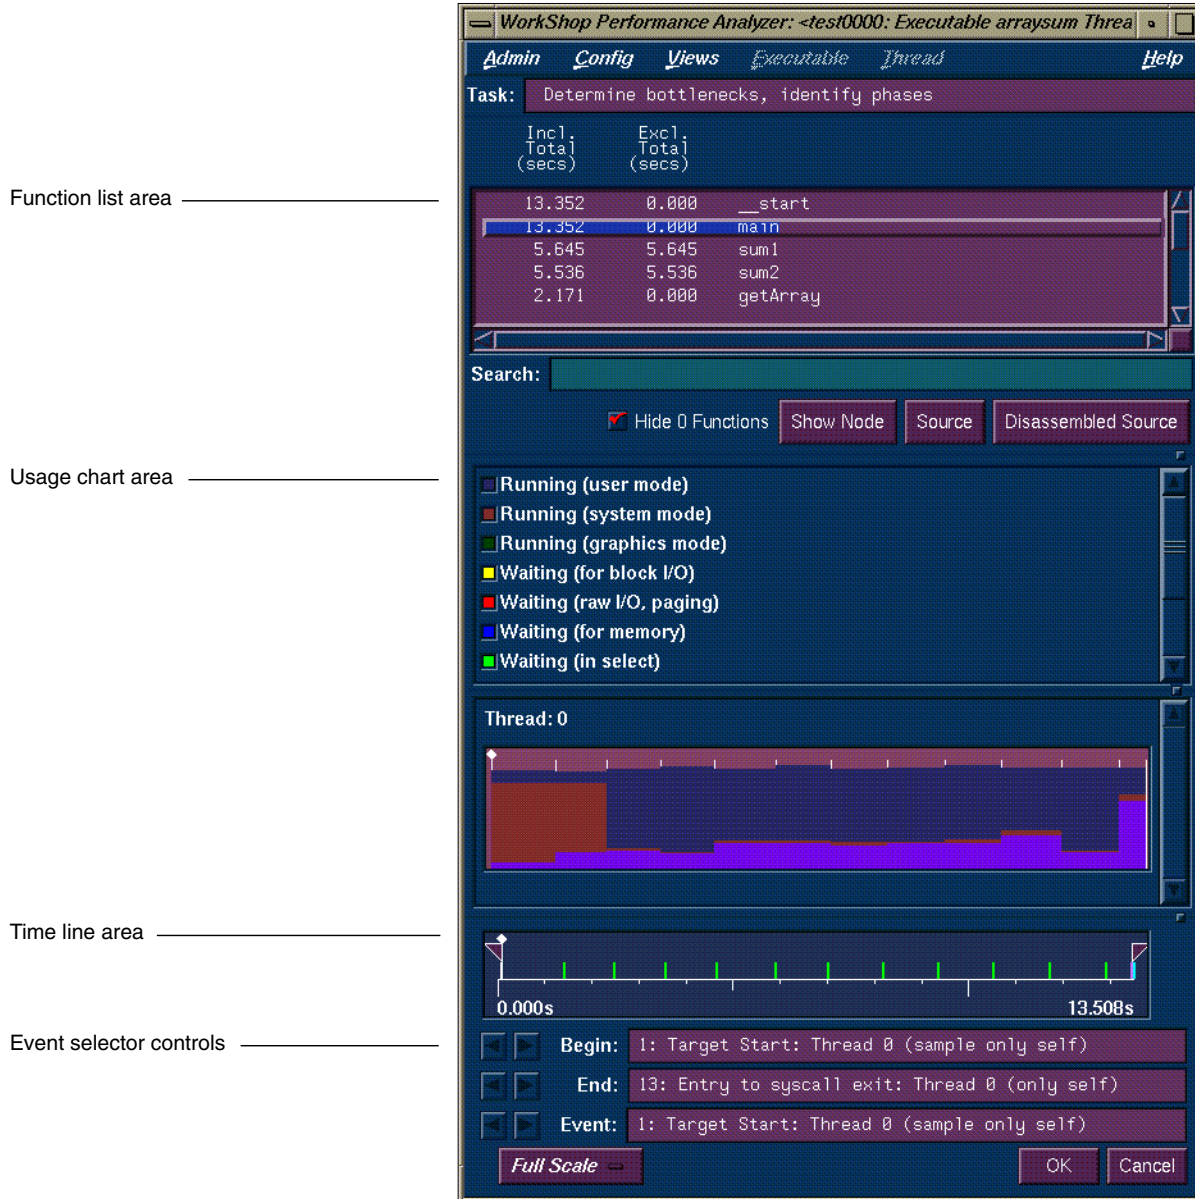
Function list area

Usage chart area

Time line area

Event selector controls

WorkShop Performance Analyzer: <test0000: Executable arraysum Threa

Admin Config Views Executable Thread Help

Task: Determine bottlenecks, identify phases

| Incl. Total (secs) | Excl. Total (secs) | |
|---|---|---|
| 13.352 | 0.000 | __start |
| 13.352 | 0.000 | main |
| 5.645 | 5.645 | sum1 |
| 5.536 | 5.536 | sum2 |
| 2.171 | 0.000 | getArray |

Search:

Hide 0 Functions Show Node Source Disassembled Source

Running (user mode)
Running (system mode)
Running (graphics mode)
Waiting (for block I/O)
Waiting (raw I/O, paging)
Waiting (for memory)
Waiting (in select)

Thread: 0

0.000s 13.508s

Begin: 1: Target Start: Thread 0 (sample only self)

End: 13: Entry to syscall exit: Thread 0 (only self)

Event: 1: Target Start: Thread 0 (sample only self)

Full Scale OK Cancel